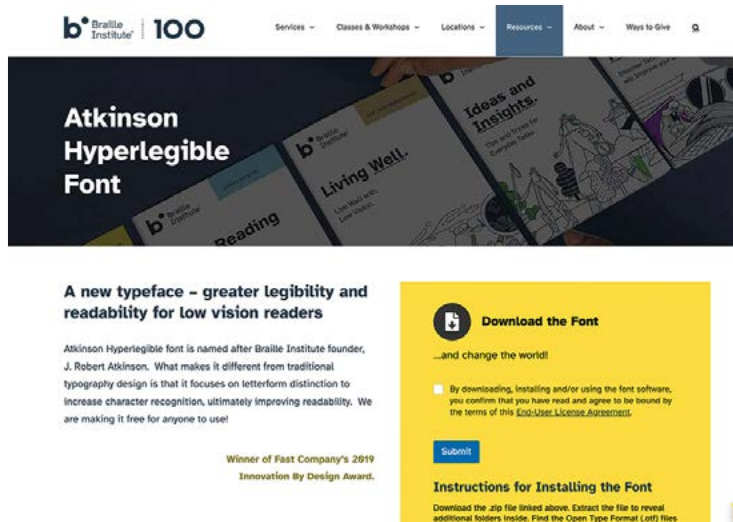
b° Braille Institute | 100

Services ⌄ Classes & Workshops ⌄ Locations ⌄ Resources ⌄ About ⌄ Ways to Give

Atkinson Hyperlegible Font

b° Braille Institute

Reading

b° Braille Institute

Living Well.

Live Well with Low Vision.

b°

Ideas and Insights.

Tips and Tricks for Everyday Tasks.

A new typeface – greater legibility and readability for low vision readers

Atkinson Hyperlegible font is named after Braille Institute founder, J. Robert Atkinson. What makes it different from traditional typography design is that it focuses on letterform distinction to increase character recognition, ultimately improving readability. We are making it free for anyone to use!

Winner of Fast Company's 2019 Innovation By Design Award.

Download the Font

...and change the world!

By downloading, installing and/or using the font software, you confirm that you have read and agree to be bound by the terms of this End-User License Agreement.

Submit

Instructions for Installing the Font

Download the .zip file linked above. Extract the file to reveal additional folders inside. Find the Open Type Format (.otf) files